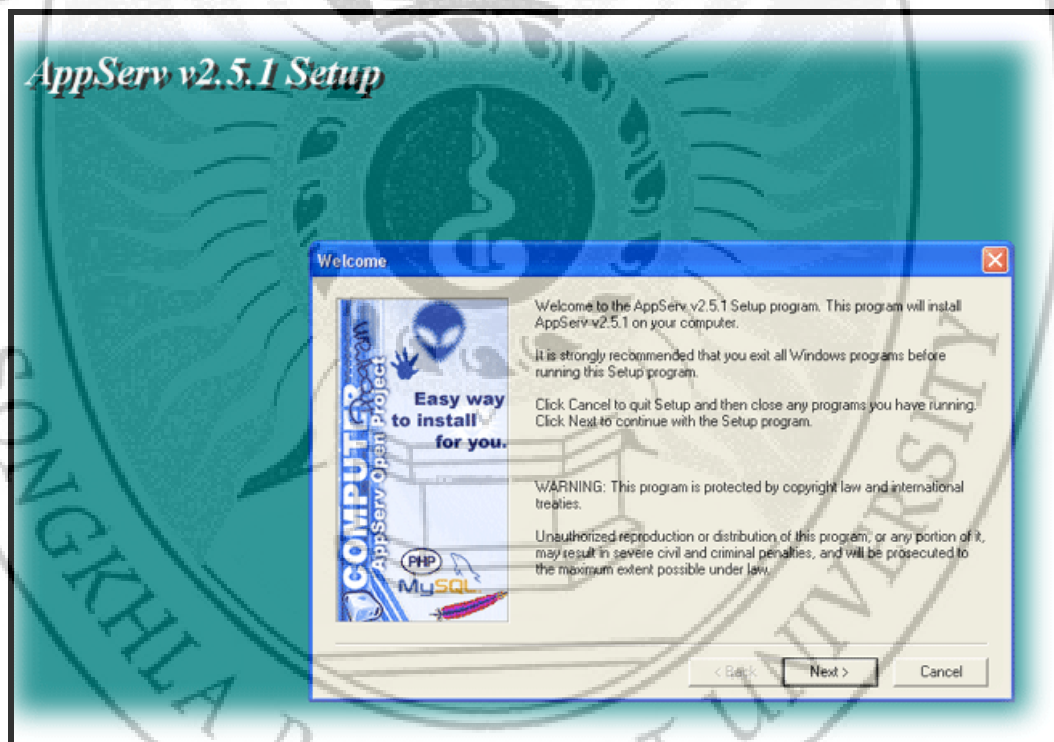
AppServ v2.5.1 Setup

Welcome

COMPUTER
AppServ Open Project
Easy way to install for you.
PHP
MySQL

Welcome to the AppServ v2.5.1 Setup program. This program will install AppServ v2.5.1 on your computer.

It is strongly recommended that you exit all Windows programs before running this Setup program.

Click Cancel to quit Setup and then close any programs you have running. Click Next to continue with the Setup program.

WARNING: This program is protected by copyright law and international treaties.

Unauthorized reproduction or distribution of this program, or any portion of it, may result in severe civil and criminal penalties, and will be prosecuted to the maximum extent possible under law.

< Back
Next >
Cancel

SONGKHLA
UNIVERSITY